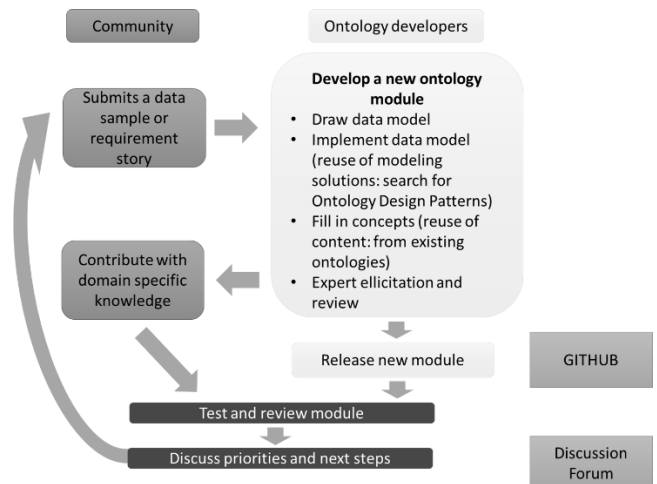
Community

Ontology developers

Submits a data sample or requirement story

Develop a new ontology module
• Draw data model
• Implement data model (reuse of modeling solutions: search for Ontology Design Patterns)
• Fill in concepts (reuse of content: from existing ontologies)
• Expert ellicitation and review

Contribute with domain specific knowledge

Release new module

GITHUB

Test and review module

Discuss priorities and next steps

Discussion Forum